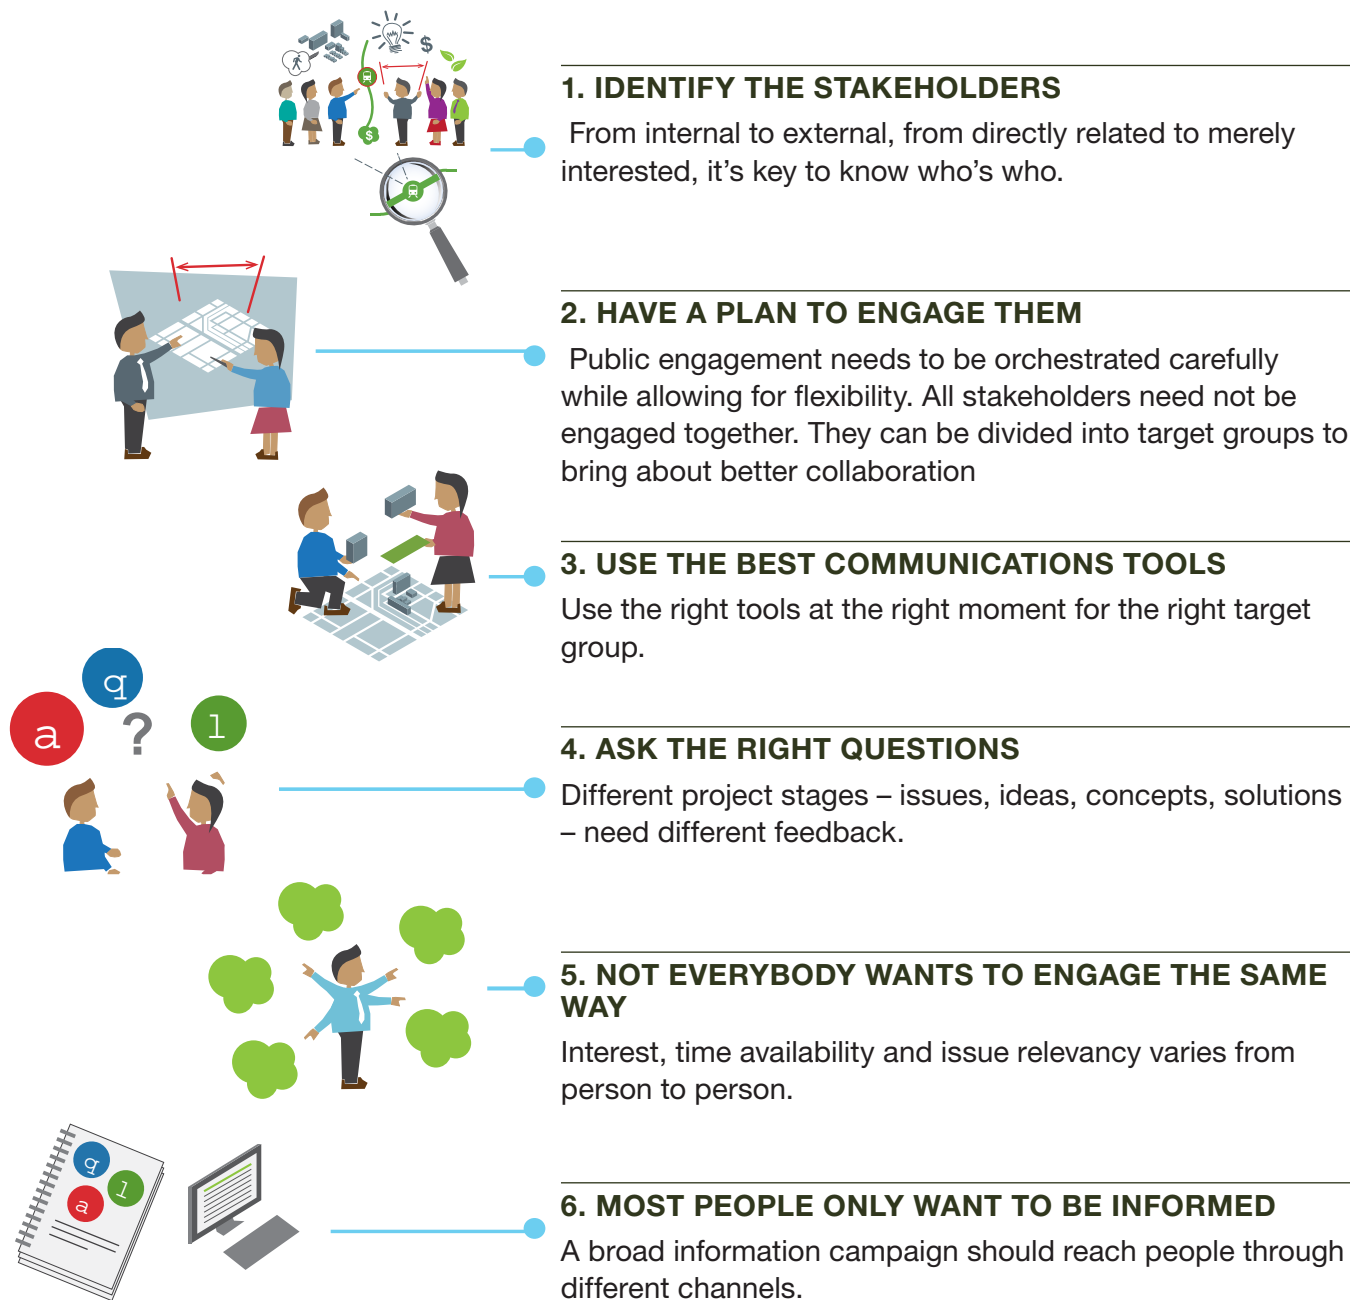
1. IDENTIFY THE STAKEHOLDERS

From internal to external, from directly related to merely interested, it’s key to know who’s who.

2. HAVE A PLAN TO ENGAGE THEM

Public engagement needs to be orchestrated carefully while allowing for flexibility. All stakeholders need not be engaged together. They can be divided into target groups to bring about better collaboration

3. USE THE BEST COMMUNICATIONS TOOLS

Use the right tools at the right moment for the right target group.

q
a
?
1

4. ASK THE RIGHT QUESTIONS

Different project stages – issues, ideas, concepts, solutions – need different feedback.

5. NOT EVERYBODY WANTS TO ENGAGE THE SAME WAY

Interest, time availability and issue relevancy varies from person to person.

q
1
a

6. MOST PEOPLE ONLY WANT TO BE INFORMED

A broad information campaign should reach people through different channels.